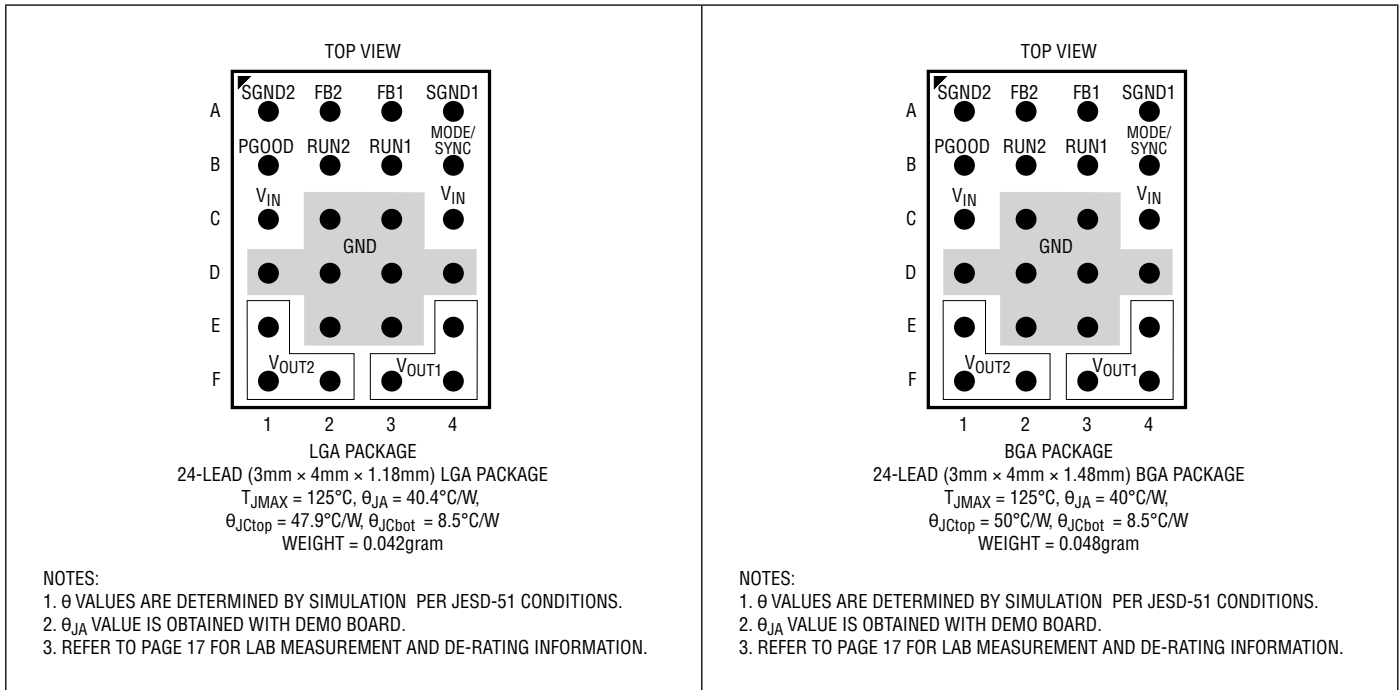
TOP VIEW

SGND2 FB2 FB1 SGND1

A

PGOOD RUN2 RUN1 MODE/SYNC

B

$V_{IN}$ $V_{IN}$

C

GND

D

E

$V_{OUT2}$ $V_{OUT1}$

F

1 2 3 4

LGA PACKAGE
24-LEAD (3mm × 4mm × 1.18mm) LGA PACKAGE
$T_{JMAX}$ = 125°C, $\theta_{JA}$ = 40.4°C/W,
$\theta_{JCtop}$ = 47.9°C/W, $\theta_{JCbot}$ = 8.5°C/W
WEIGHT = 0.042gram

NOTES:
1. θ VALUES ARE DETERMINED BY SIMULATION PER JESD-51 CONDITIONS.
2. $\theta_{JA}$ VALUE IS OBTAINED WITH DEMO BOARD.
3. REFER TO PAGE 17 FOR LAB MEASUREMENT AND DE-RATING INFORMATION.

TOP VIEW

SGND2 FB2 FB1 SGND1

A

PGOOD RUN2 RUN1 MODE/SYNC

B

$V_{IN}$ $V_{IN}$

C

GND

D

E

$V_{OUT2}$ $V_{OUT1}$

F

1 2 3 4

BGA PACKAGE
24-LEAD (3mm × 4mm × 1.48mm) BGA PACKAGE
$T_{JMAX}$ = 125°C, $\theta_{JA}$ = 40°C/W,
$\theta_{JCtop}$ = 50°C/W, $\theta_{JCbot}$ = 8.5°C/W
WEIGHT = 0.048gram

NOTES:
1. θ VALUES ARE DETERMINED BY SIMULATION PER JESD-51 CONDITIONS.
2. $\theta_{JA}$ VALUE IS OBTAINED WITH DEMO BOARD.
3. REFER TO PAGE 17 FOR LAB MEASUREMENT AND DE-RATING INFORMATION.